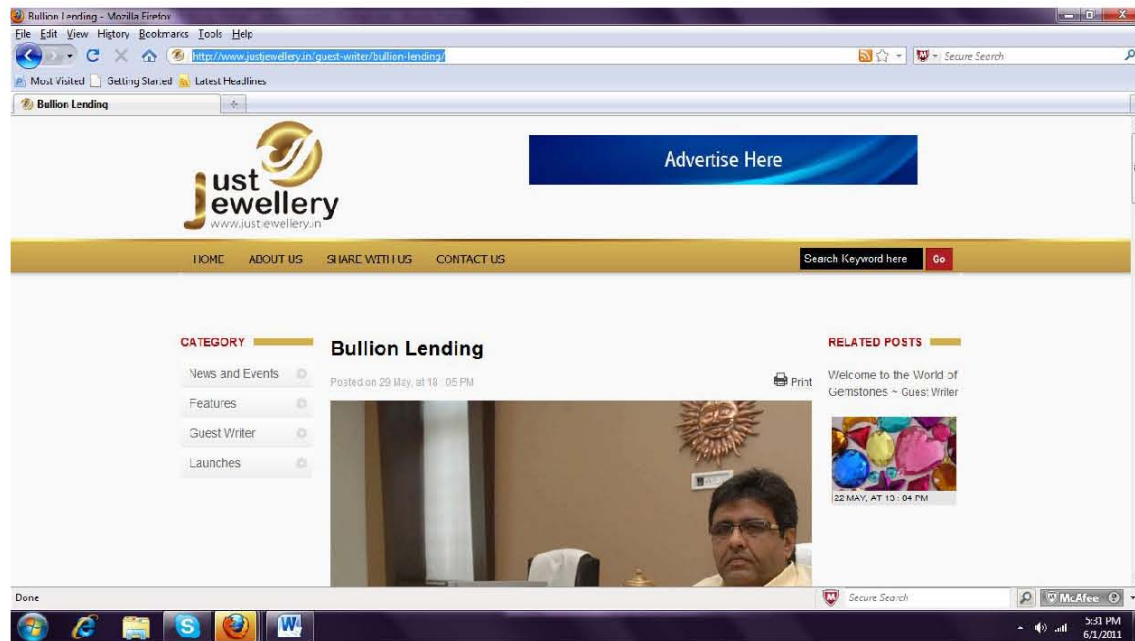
Bullion Lending - Mozilla Firefox

File Edit View History Bookmarks Tools Help

http://www.justjewellery.in/guest-writer/bullion-lending/

Secure Search

Most Visited Getting Started Latest Headlines

Bullion Lending

Just Jewellery
www.justjewellery.in

Advertise Here

HOME ABOUT US SHARE WITH US CONTACT US

Search Keyword here Go

CATEGORY

News and Events

Features

Guest Writer

Launches

Bullion Lending

Posted on 29 May, at 18 : 05 PM

Print

RELATED POSTS

Welcome to the World of Gemstones ~ Guest Writer

22 MAY, AT 13 : 04 PM

Done

Secure Search

McAfee

5:31 PM
6/1/2011